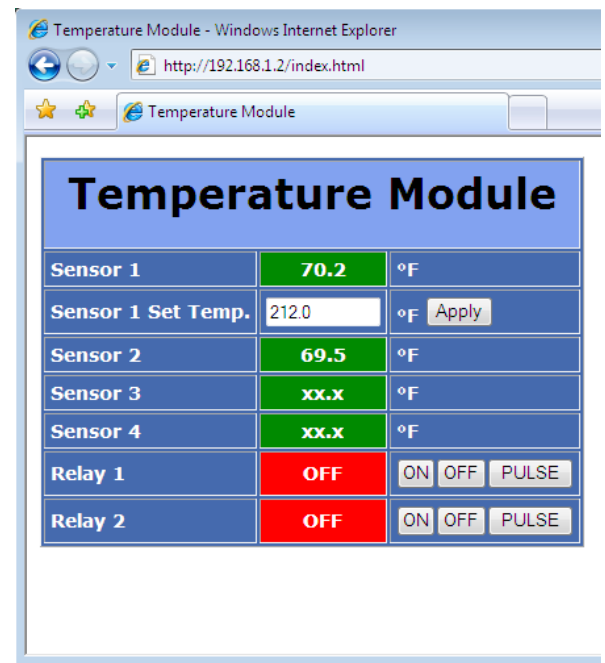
Temperature Module - Windows Internet Explorer

http://192.168.1.2/index.html

Temperature Module

| Temperature Module | | |
|---|---|---|
| Sensor 1 | 70.2 | °F |
| Sensor 1 Set Temp. | 212.0 | °F Apply |
| Sensor 2 | 69.5 | °F |
| Sensor 3 | xx.x | °F |
| Sensor 4 | xx.x | °F |
| Relay 1 | OFF | ON OFF PULSE |
| Relay 2 | OFF | ON OFF PULSE |